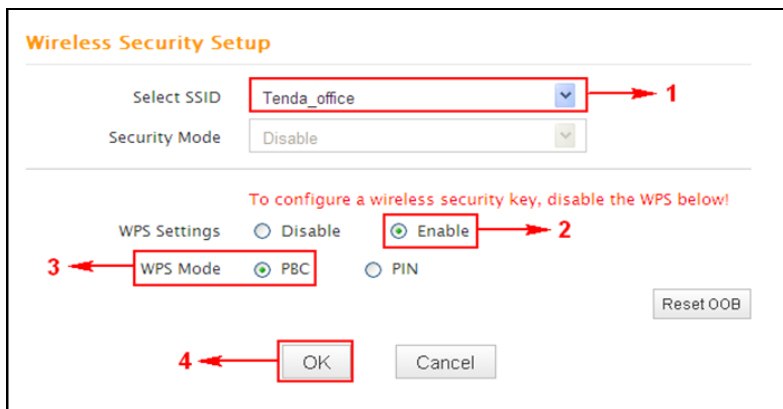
Wireless Security Setup

Select SSID Tenda_office 1

Security Mode Disable

To configure a wireless security key, disable the WPS below!

WPS Settings Disable Enable 2

3 WPS Mode PBC PIN

Reset OOB

4 OK Cancel